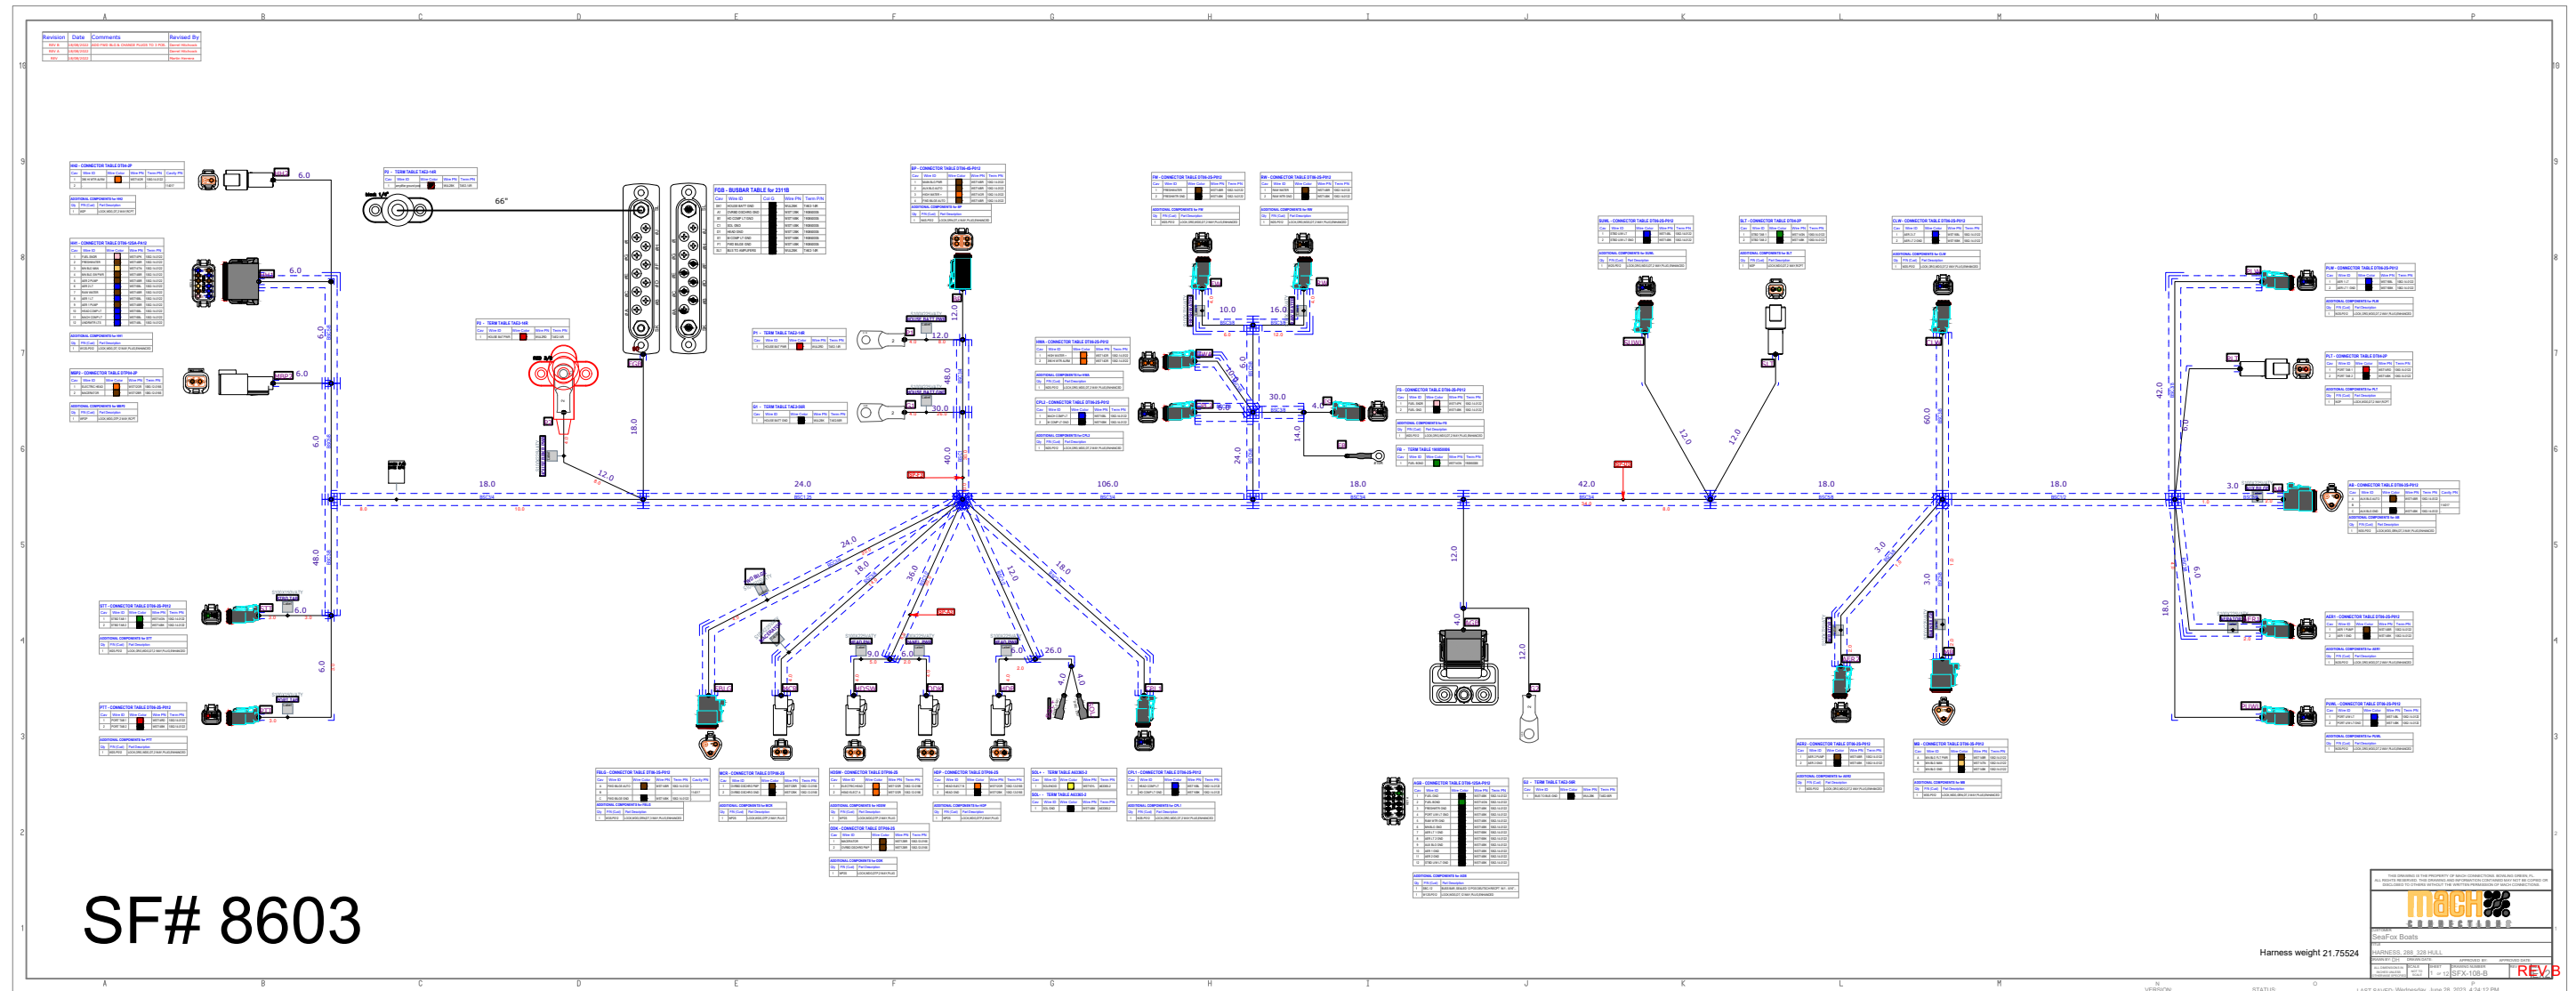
A B C D E F G H I J K L M N O P

| Revision | Date | Comments | Revised By |
|---|---|---|---|
| REV B | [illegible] | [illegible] | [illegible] |
| REV A | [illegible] | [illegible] | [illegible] |
| REV | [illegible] | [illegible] | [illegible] |

10 9 8 7 6 5 4 3 2 1

6.0
66"
FDB - BUSBAR TABLE for 2311B
6.0
6.0
6.0
18.0
12.0
40.0
48.0
12.0
30.0
40.0
10.0
16.0
6.0
30.0
4.0
14.0
24.0
18.0
24.0
106.0
18.0
42.0
18.0
18.0
12.0
12.0
60.0
42.0
6.0
3.0
48.0
6.0
6.0
6.0
24.0
18.0
36.0
12.0
18.0
9.0
6.0
6.0
26.0
4.0
4.0
12.0
4.0
12.0
3.0
3.0
6.0
18.0

SF# 8603

Harness weight 21.75524

mach
SeaFox Boats
SFX-108-B
REV B